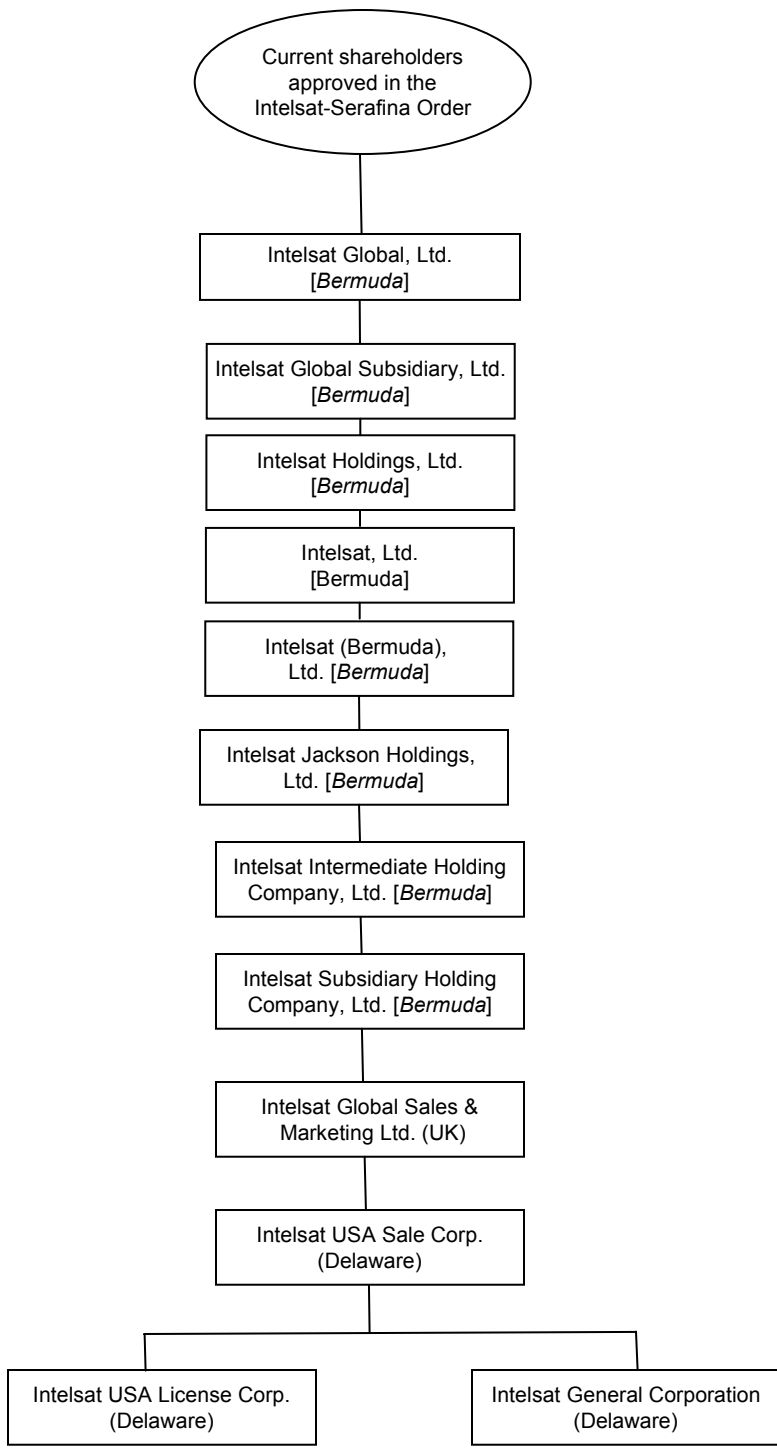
Current shareholders approved in the Intelsat-Serafina Order

Intelsat Global, Ltd. [Bermuda]

Intelsat Global Subsidiary, Ltd. [Bermuda]

Intelsat Holdings, Ltd. [Bermuda]

Intelsat, Ltd. [Bermuda]

Intelsat (Bermuda), Ltd. [Bermuda]

Intelsat Jackson Holdings, Ltd. [Bermuda]

Intelsat Intermediate Holding Company, Ltd. [Bermuda]

Intelsat Subsidiary Holding Company, Ltd. [Bermuda]

Intelsat Global Sales & Marketing Ltd. (UK)

Intelsat USA Sale Corp. (Delaware)

Intelsat USA License Corp. (Delaware)

Intelsat General Corporation (Delaware)